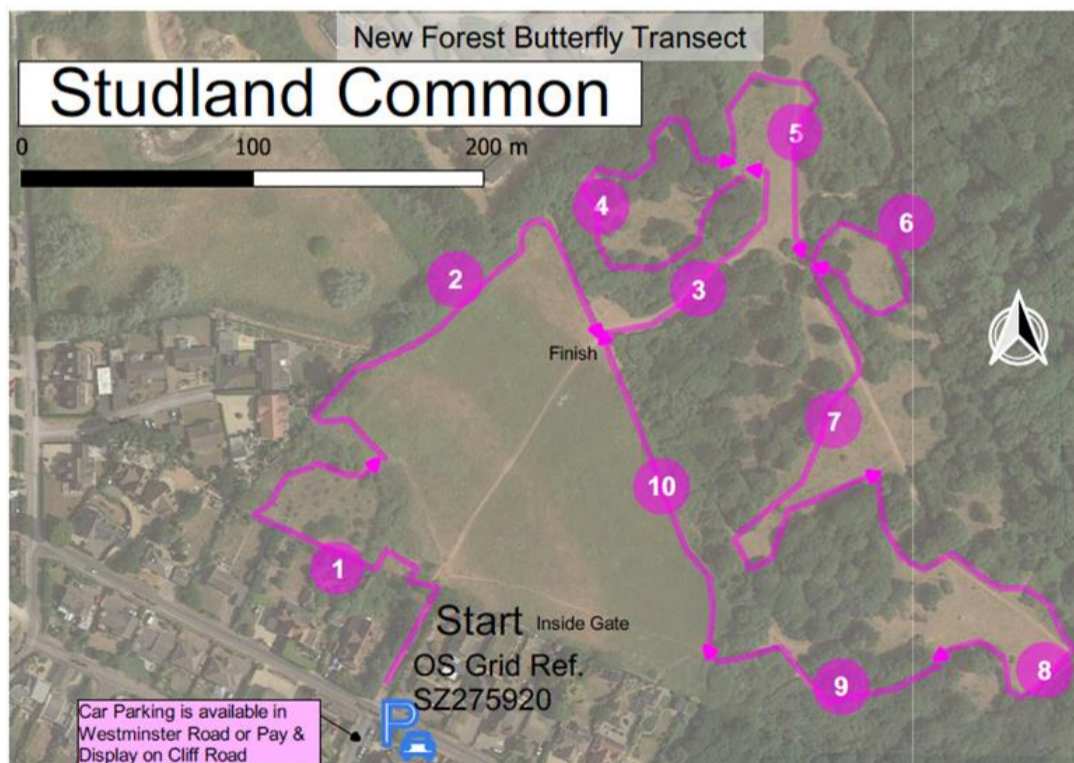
New Forest Butterfly Transect

Studland Common

0 100 200 m

5

4

6

2

3

Finish

7

10

1

Start Inside Gate

OS Grid Ref. SZ275920

9

8

Car Parking is available in Westminster Road or Pay & Display on Cliff Road

P